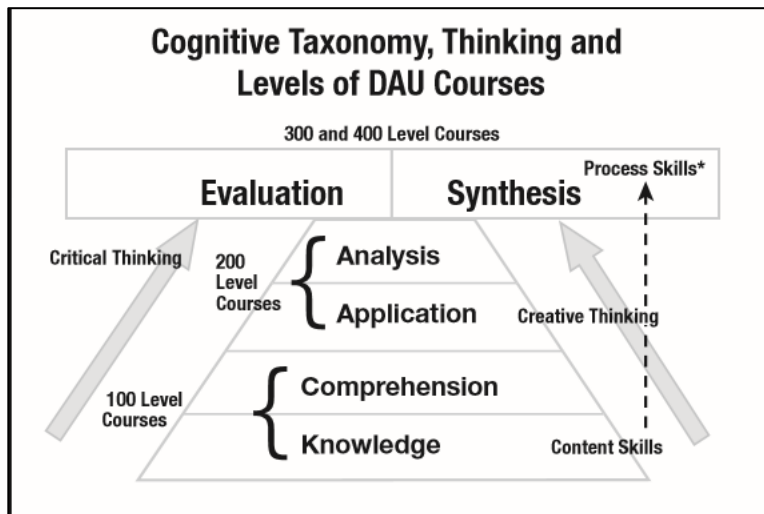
Cognitive Taxonomy, Thinking and Levels of DAU Courses

300 and 400 Level Courses

Evaluation

Synthesis

Process Skills*

Critical Thinking

200 Level Courses

Analysis

Application

Creative Thinking

100 Level Courses

Comprehension

Knowledge

Content Skills